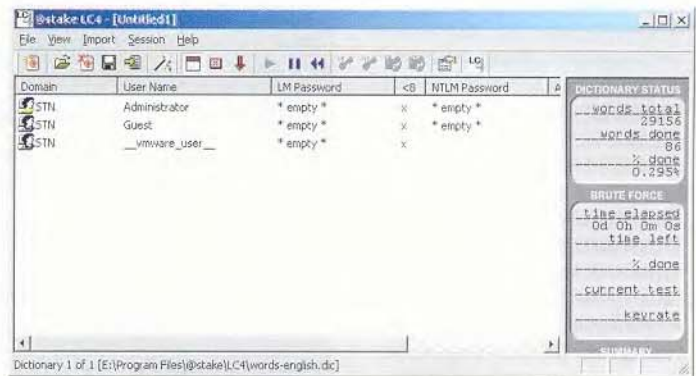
@stake LC4 - [Untitled1]

File View Import Session Help

LC

| Domain | User Name | LM Password | <8 | NTLM Password | A |
|---|---|---|---|---|---|
| STN | Administrator | * empty * | x | * empty * | |
| STN | Guest | * empty * | x | * empty * | |
| STN | __vmware_user__ | * empty * | x | | |

DICTIONARY STATUS

words total 29156

words done 86

% done 0.295%

BRUTE FORCE

time elapsed 0d 0h 0m 0s

time left

% done

current test

keyrate

SUMMARY

Dictionary 1 of 1 [E:\Program Files\@stake\LC4\words-english.dic]